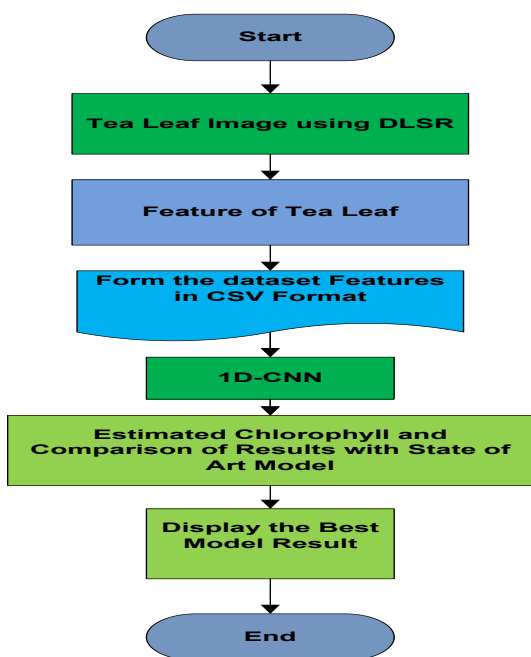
Start

Tea Leaf Image using DLSR

Feature of Tea Leaf

Form the dataset Features in CSV Format

1D-CNN

Estimated Chlorophyll and Comparison of Results with State of Art Model

Display the Best Model Result

End